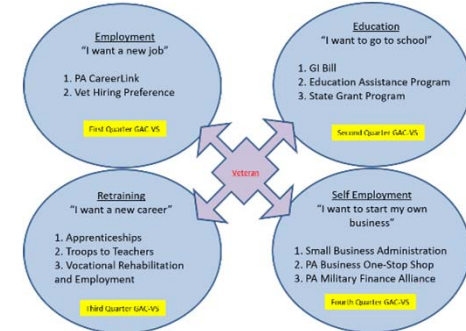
Employment
"I want a new job"

1. PA CareerLink
2. Vet Hiring Preference

First Quarter GAC-VS

Education
"I want to go to school"

1. GI Bill
2. Education Assistance Program
3. State Grant Program

Second Quarter GAC-VS

Veteran

Retraining
"I want a new career"

1. Apprenticeships
2. Troops to Teachers
3. Vocational Rehabilitation and Employment

Third Quarter GAC-VS

Self Employment
"I want to start my own business"

1. Small Business Administration
2. PA Business One-Stop Shop
3. PA Military Finance Alliance

Fourth Quarter GAC-VS